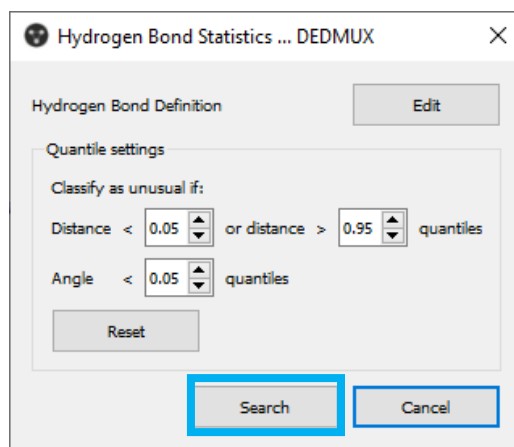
Hydrogen Bond Statistics ... DEDMUX

Hydrogen Bond Definition

Edit

Quantile settings

Classify as unusual if:

Distance < 0.05 or distance > 0.95 quantiles

Angle < 0.05 quantiles

Reset

Search

Cancel